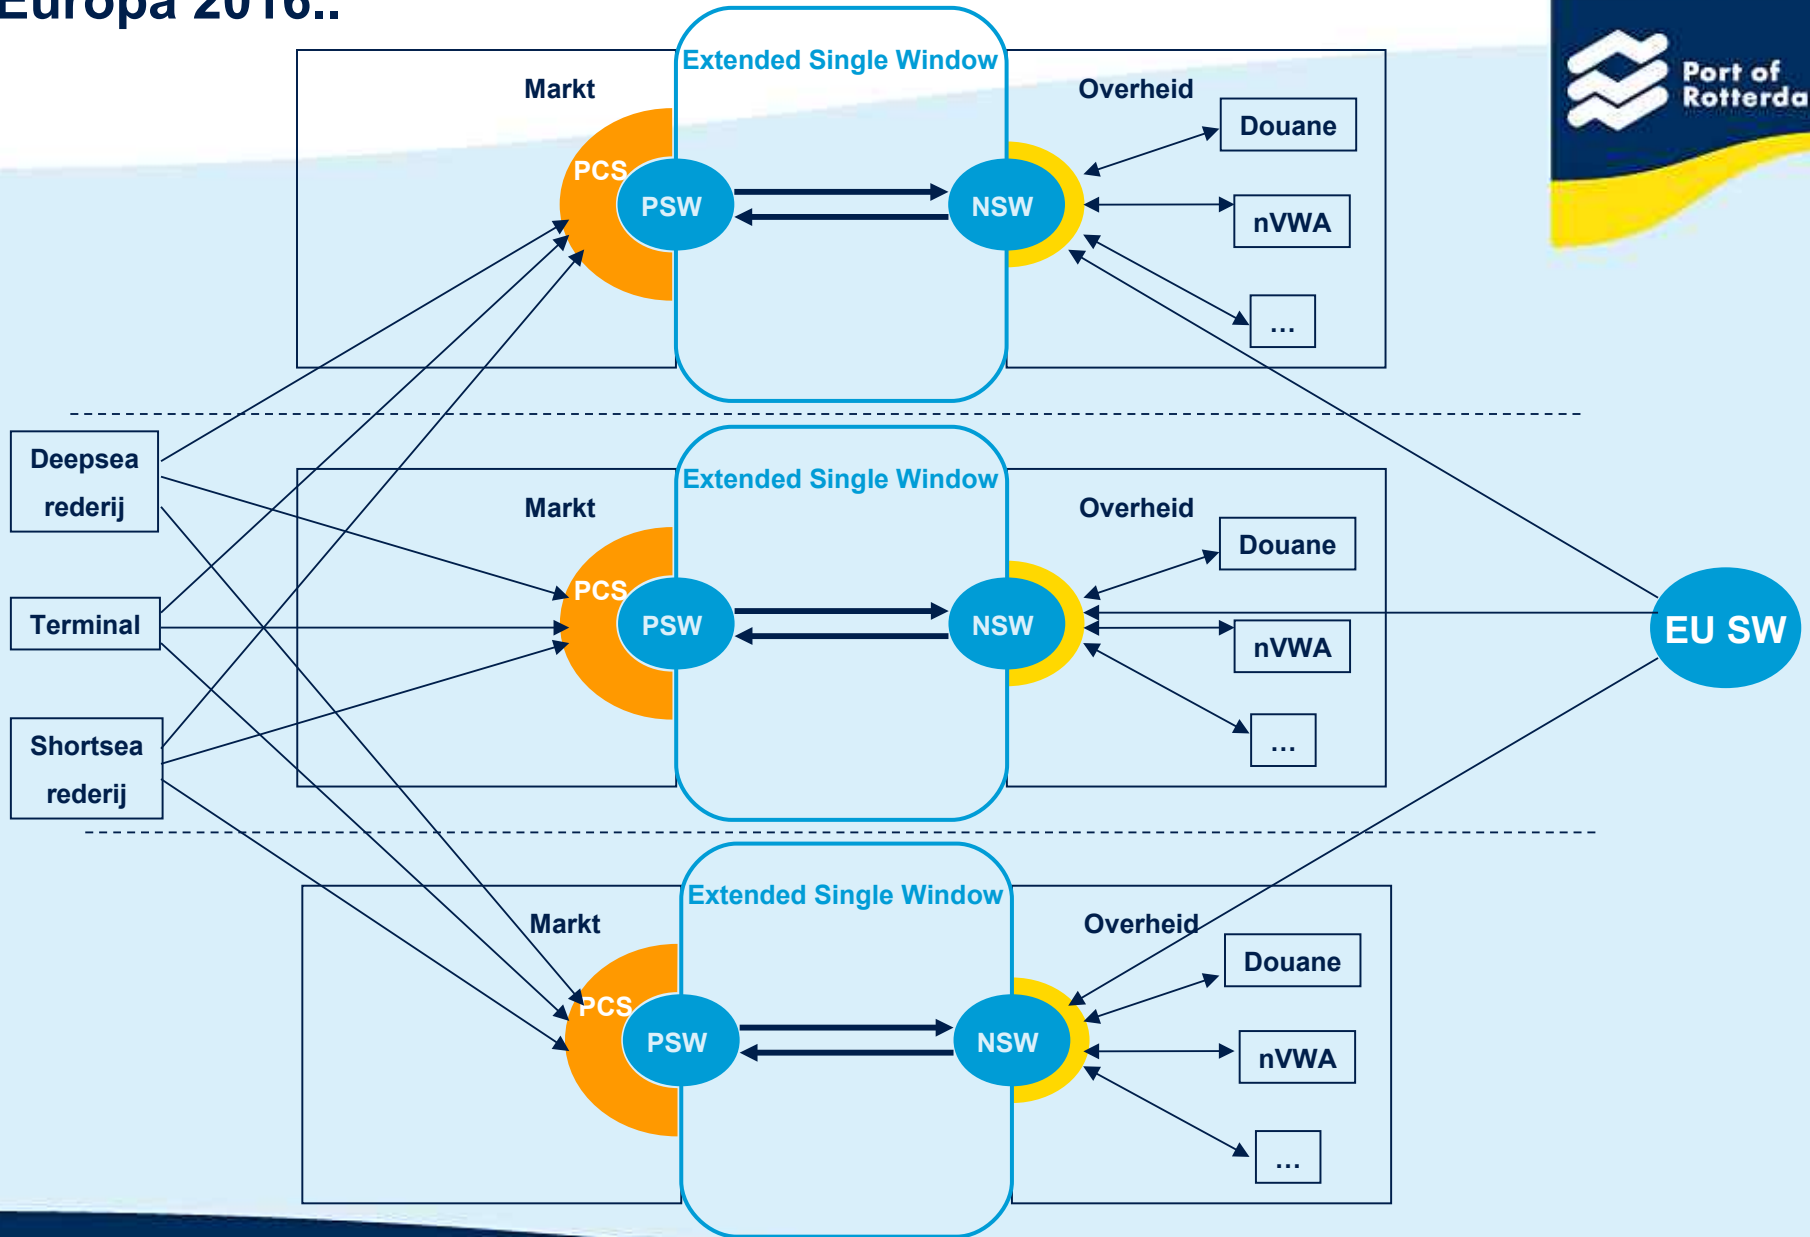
Europa 2016..

Port of Rotterda

Extended Single Window

Markt

PCS

PSW

NSW

Overheid

Douane

nVWA

...

Deepsea rederij

Terminal

Shortsea rederij

Extended Single Window

Markt

PCS

PSW

NSW

Overheid

Douane

nVWA

...

EU SW

Extended Single Window

Markt

PCS

PSW

NSW

Overheid

Douane

nVWA

...